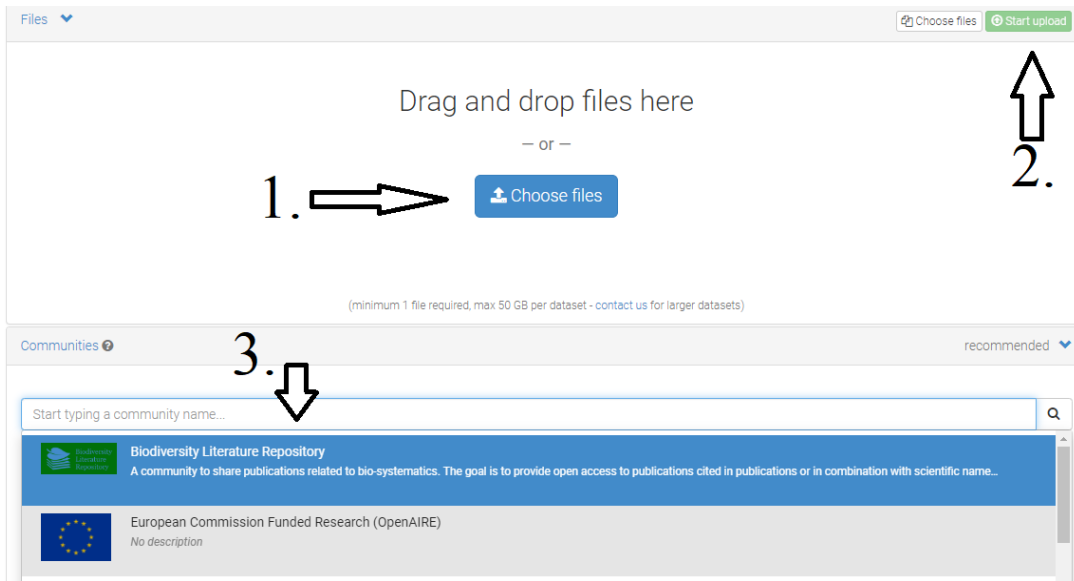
Files

Choose files Start upload

Drag and drop files here

— or —

1.

Choose files

2.

(minimum 1 file required, max 50 GB per dataset - contact us for larger datasets)

Communities

recommended

3.

Start typing a community name...

Biodiversity Literature Repository

Biodiversity Literature Repository
A community to share publications related to bio-systematics. The goal is to provide open access to publications cited in publications or in combination with scientific name...

European Commission Funded Research (OpenAIRE)
No description